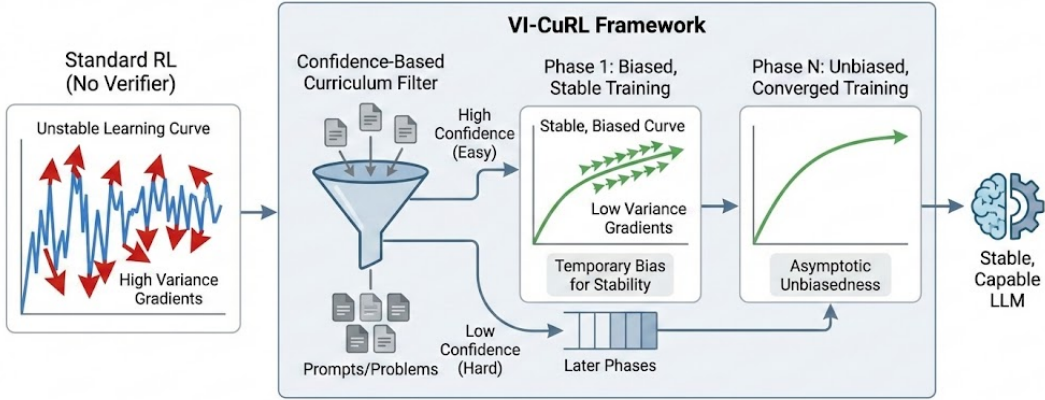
Standard RL
(No Verifier)

Unstable Learning Curve

High Variance Gradients

VI-CuRL Framework

Confidence-Based Curriculum Filter

Prompts/Problems

High Confidence (Easy)

Low Confidence (Hard)

Phase 1: Biased, Stable Training

Stable, Biased Curve

Low Variance Gradients

Temporary Bias for Stability

Later Phases

Phase N: Unbiased, Converged Training

Asymptotic Unbiasedness

Stable, Capable LLM